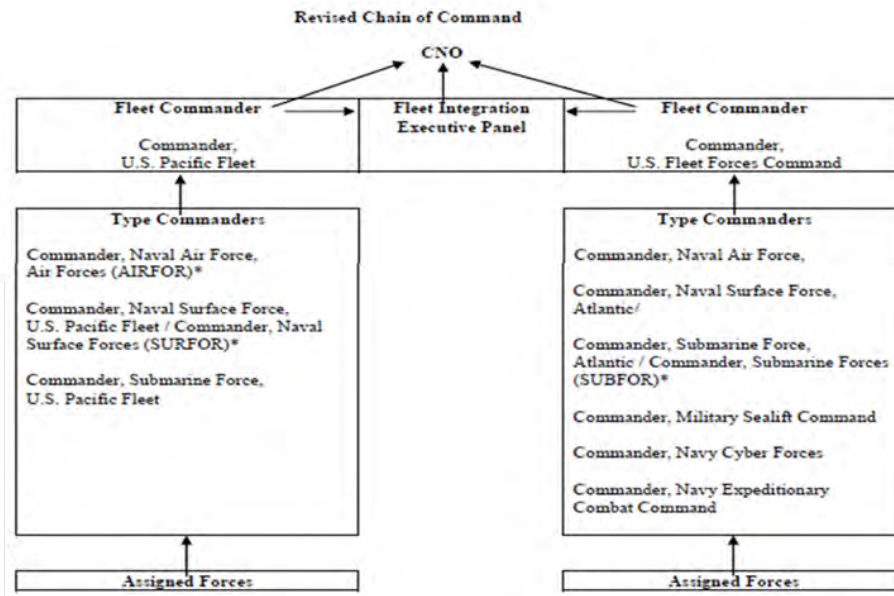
Revised Chain of Command

CNO

Fleet Commander

Commander, U.S. Pacific Fleet

Fleet Integration Executive Panel

Fleet Commander

Commander, U.S. Fleet Forces Command

Type Commanders

Commander, Naval Air Force, Air Forces (AIRFOR)*

Commander, Naval Surface Force, U.S. Pacific Fleet / Commander, Naval Surface Forces (SURFOR)*

Commander, Submarine Force, U.S. Pacific Fleet

Type Commanders

Commander, Naval Air Force,

Commander, Naval Surface Force, Atlantic/

Commander, Submarine Force, Atlantic / Commander, Submarine Forces (SUBFOR)*

Commander, Military Sealift Command

Commander, Navy Cyber Forces

Commander, Navy Expeditionary Combat Command

Assigned Forces

Assigned Forces